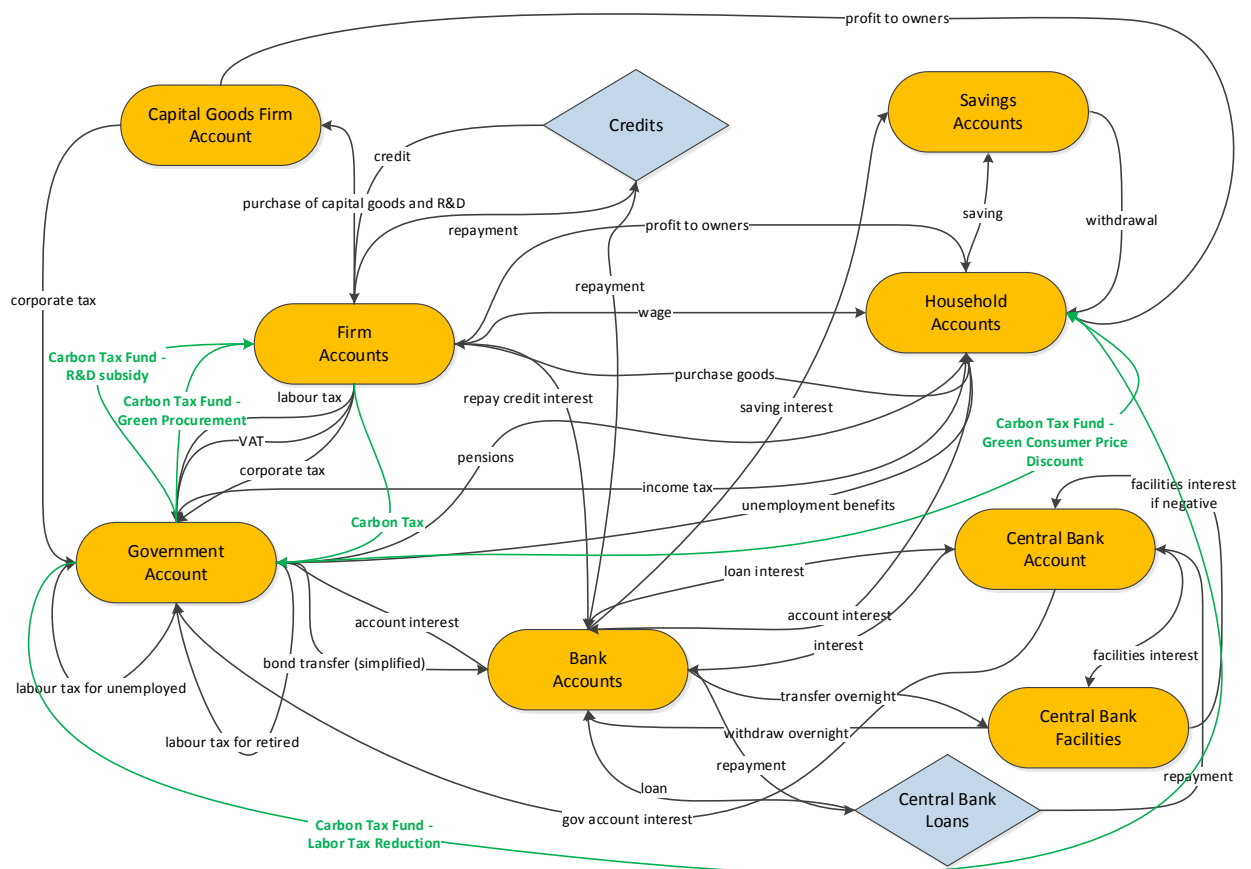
profit to owners

Capital Goods Firm Account

Credits

Savings Accounts

credit

purchase of capital goods and R&D

repayment

profit to owners

saving

withdrawal

corporate tax

repayment

Household Accounts

Firm Accounts

wage

Carbon Tax Fund - R&D subsidy

Carbon Tax Fund - Green Procurement

labour tax

purchase goods

repay credit interest

saving interest

Carbon Tax Fund - Green Consumer Price Discount

VAT

pensions

corporate tax

income tax

facilities interest if negative

unemployment benefits

Carbon Tax

Government Account

Central Bank Account

loan interest

account interest

account interest

interest

facilities interest

bond transfer (simplified)

Bank Accounts

labour tax for unemployed

transfer overnight

Central Bank Facilities

withdraw overnight

labour tax for retired

repayment

repayment

loan

Central Bank Loans

gov account interest

Carbon Tax Fund - Labor Tax Reduction